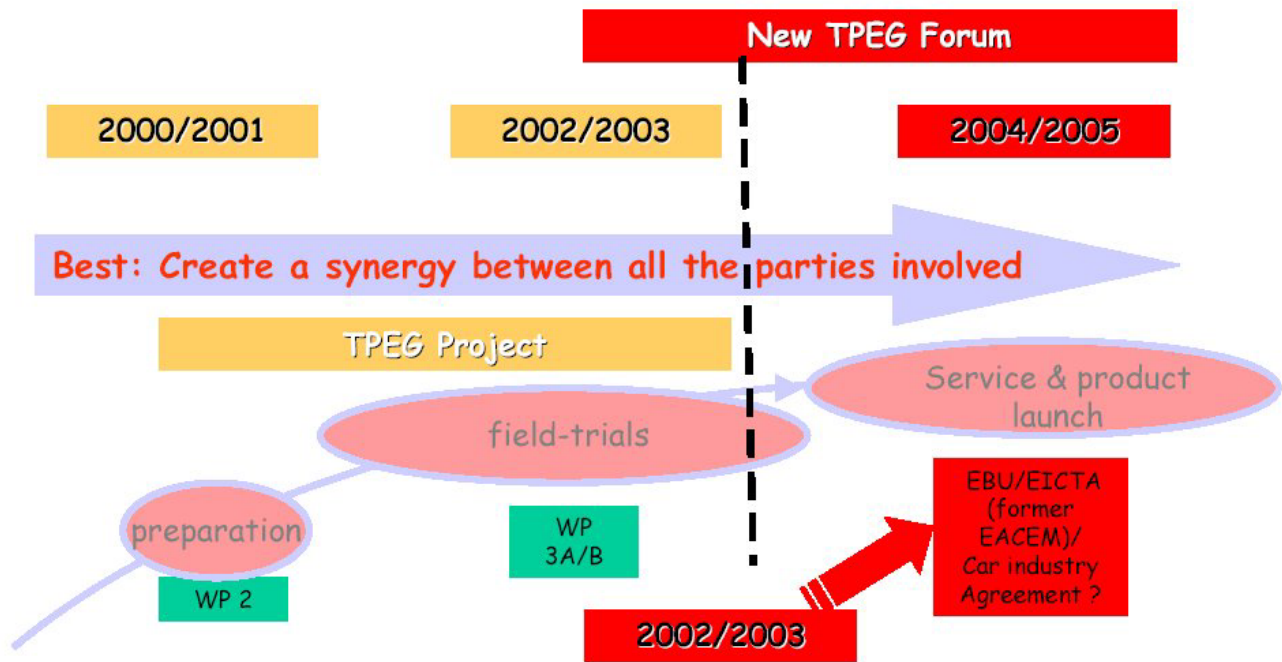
New TPEG Forum

2000/2001

2002/2003

2004/2005

Best: Create a synergy between all the parties involved

TPEG Project

Service & product launch

field-trials

preparation

WP 3A/B

WP 2

EBU/EICTA (former EACEM)/ Car industry Agreement ?

2002/2003